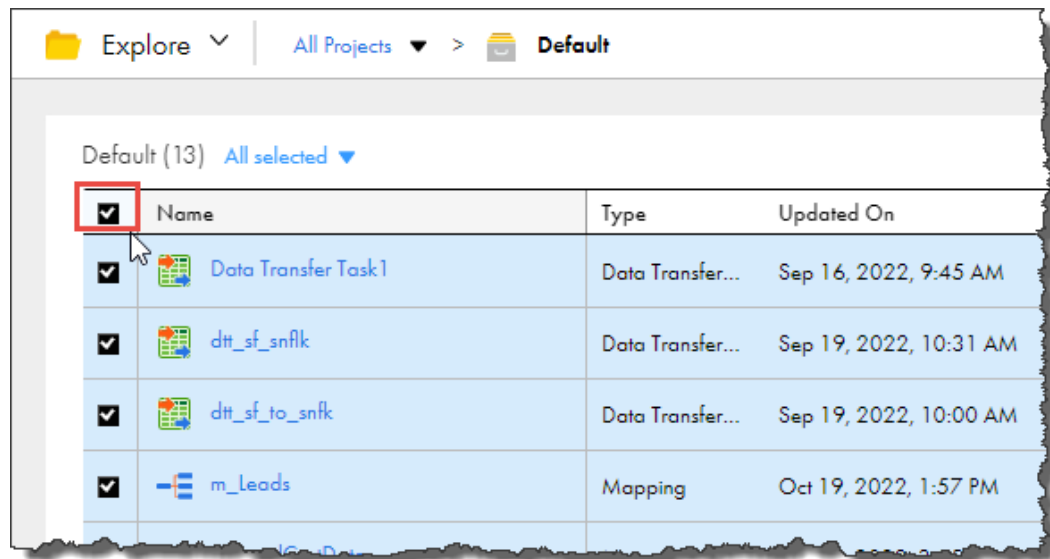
Explore All Projects > Default

Default (13) All selected

| | Name | Type | Updated On |
|---|---|---|---|
| | Data Transfer Task1 | Data Transfer... | Sep 16, 2022, 9:45 AM |
| | dtt_sf_snflk | Data Transfer... | Sep 19, 2022, 10:31 AM |
| | dtt_sf_to_snfk | Data Transfer... | Sep 19, 2022, 10:00 AM |
| | m_Leads | Mapping | Oct 19, 2022, 1:57 PM |